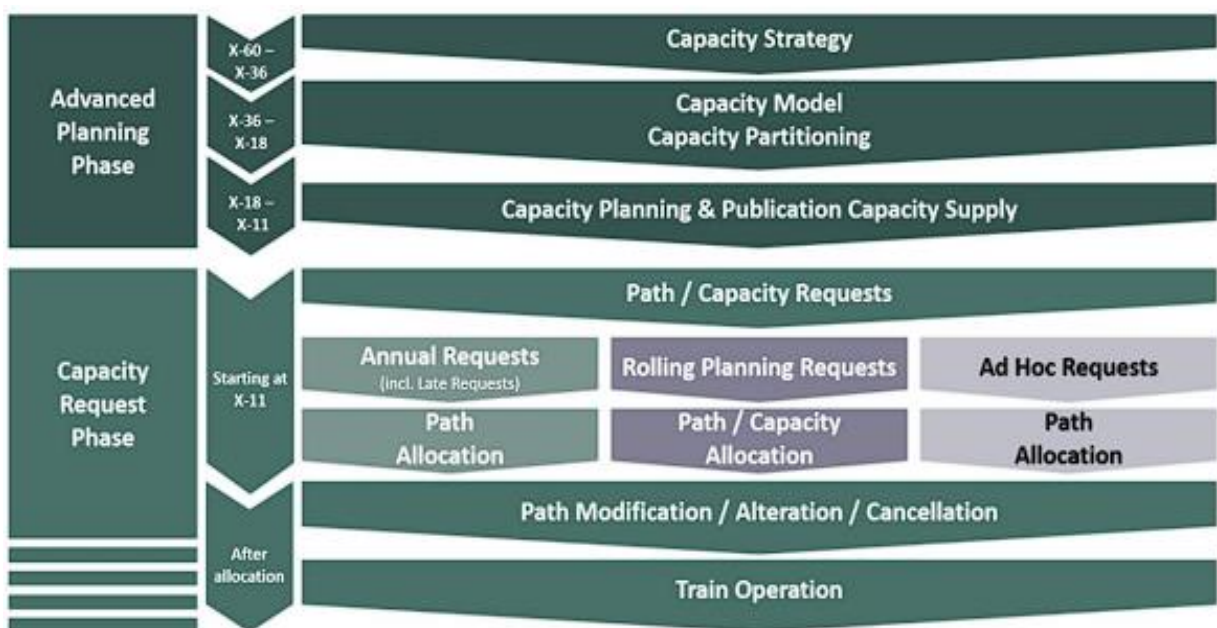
Advanced Planning Phase

X-60 – X-36

Capacity Strategy

X-36 – X-18

Capacity Model
Capacity Partitioning

X-18 – X-11

Capacity Planning & Publication Capacity Supply

Capacity Request Phase

Starting at X-11

Path / Capacity Requests

Annual Requests
(incl. Late Requests)

Rolling Planning Requests

Ad Hoc Requests

Path Allocation

Path / Capacity Allocation

Path Allocation

After allocation

Path Modification / Alteration / Cancellation

Train Operation